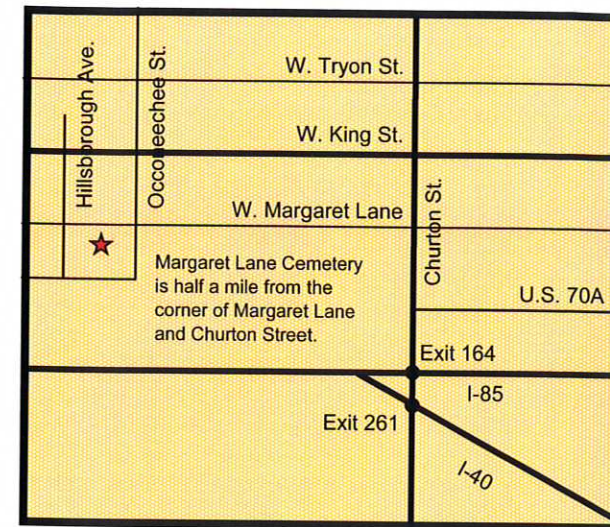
Hillsborough Ave.

Occoneechee St.

W. Tryon St.

W. King St.

W. Margaret Lane

Churton St.

Margaret Lane Cemetery is half a mile from the corner of Margaret Lane and Churton Street.

U.S. 70A

Exit 164

I-85

Exit 261

I-40